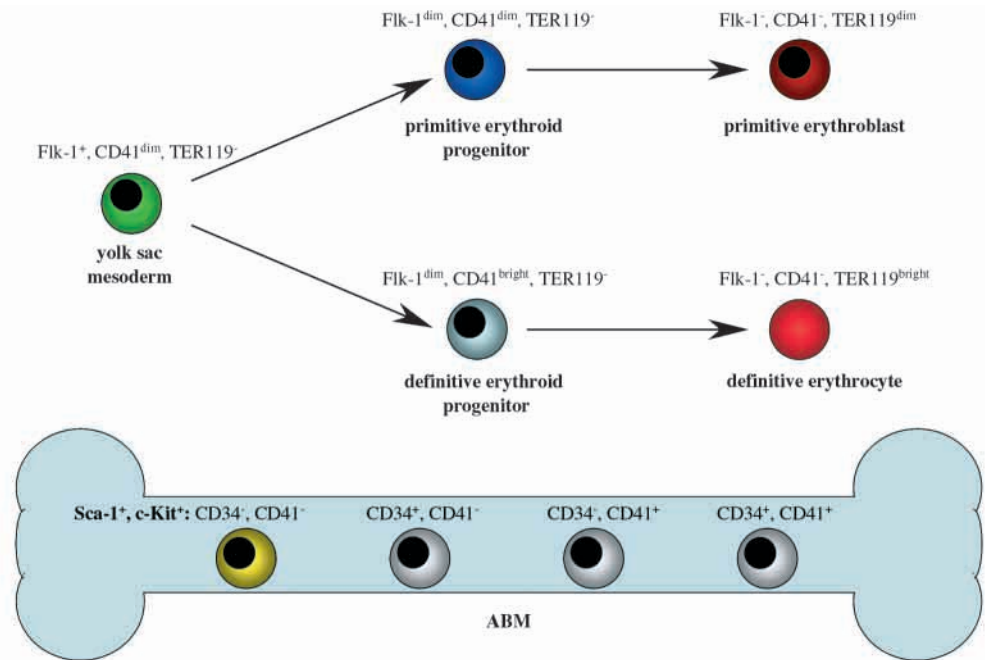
Flk-1$^{dim}$, CD41$^{dim}$, TER119$^{-}$

Flk-1$^{-}$, CD41$^{-}$, TER119$^{dim}$

primitive erythroid progenitor

primitive erythroblast

Flk-1$^{+}$, CD41$^{dim}$, TER119$^{-}$

yolk sac mesoderm

Flk-1$^{dim}$, CD41$^{bright}$, TER119$^{-}$

Flk-1$^{-}$, CD41$^{-}$, TER119$^{bright}$

definitive erythroid progenitor

definitive erythrocyte

Sca-1$^{+}$, c-Kit$^{+}$: CD34$^{-}$, CD41$^{-}$

CD34$^{+}$, CD41$^{-}$

CD34$^{-}$, CD41$^{+}$

CD34$^{+}$, CD41$^{+}$

ABM